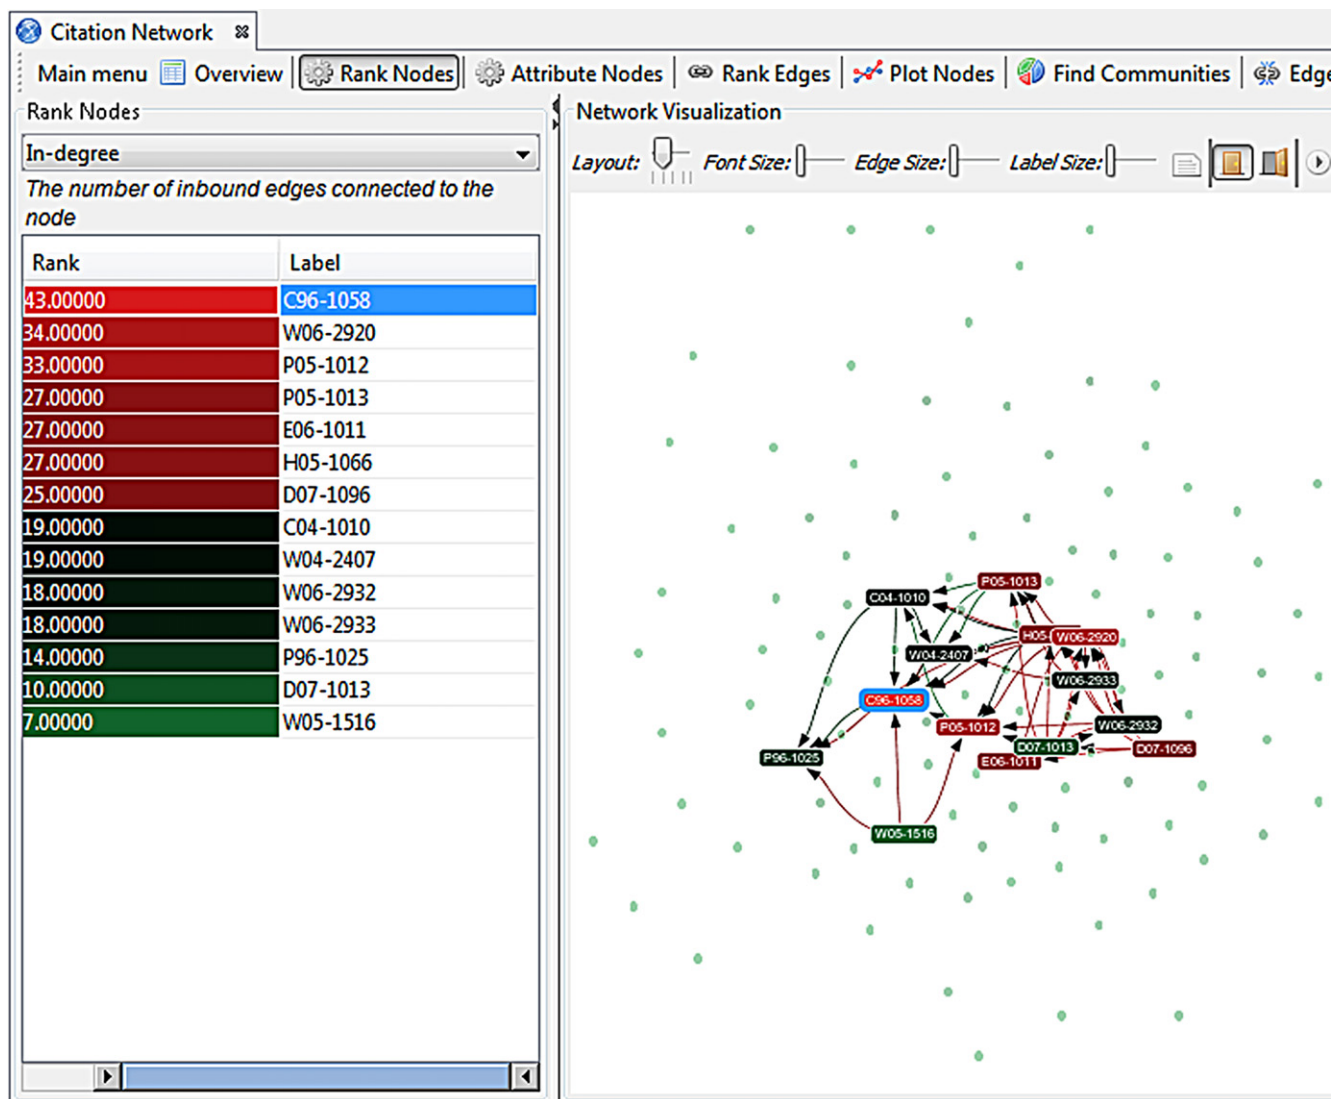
Citation Network

Main menu Overview Rank Nodes Attribute Nodes Rank Edges Plot Nodes Find Communities Edge

Rank Nodes

In-degree

The number of inbound edges connected to the node

| Rank | Label |
|---|---|
| 43.00000 | C96-1058 |
| 34.00000 | W06-2920 |
| 33.00000 | P05-1012 |
| 27.00000 | P05-1013 |
| 27.00000 | E06-1011 |
| 27.00000 | H05-1066 |
| 25.00000 | D07-1096 |
| 19.00000 | C04-1010 |
| 19.00000 | W04-2407 |
| 18.00000 | W06-2932 |
| 18.00000 | W06-2933 |
| 14.00000 | P96-1025 |
| 10.00000 | D07-1013 |
| 7.00000 | W05-1516 |

Network Visualization

Layout: Font Size: Edge Size: Label Size:

P05-1013 C04-1010 H05 W06-2920 W04-2407 W06-2933 C96-1058 P05-1012 W06-2932 D07-1013 D07-1096 P96-1025 E06-1011 W05-1516